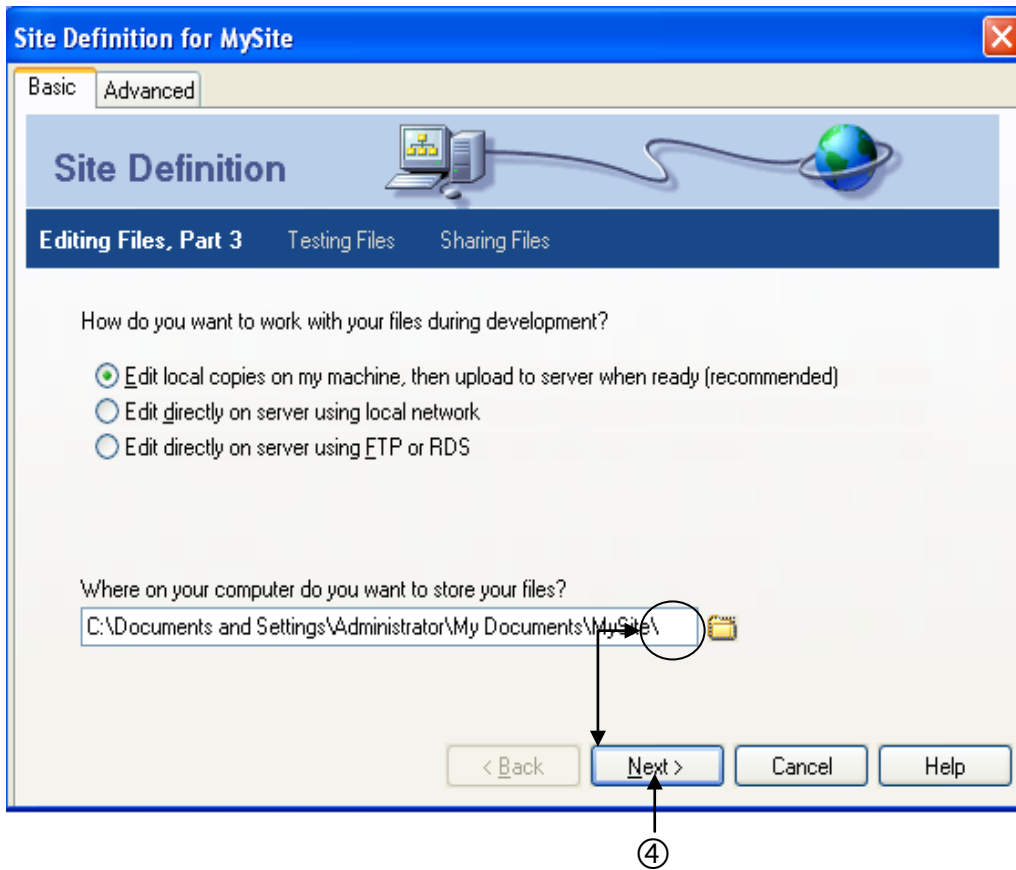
Site Definition for MySite

Basic
Advanced

Site Definition

Editing Files, Part 3
Testing Files
Sharing Files

How do you want to work with your files during development?

Edit local copies on my machine, then upload to server when ready (recommended)
Edit directly on server using local network
Edit directly on server using FTP or RDS

Where on your computer do you want to store your files?

C:\Documents and Settings\Administrator\My Documents\MySite\

< Back
Next >
Cancel
Help

④